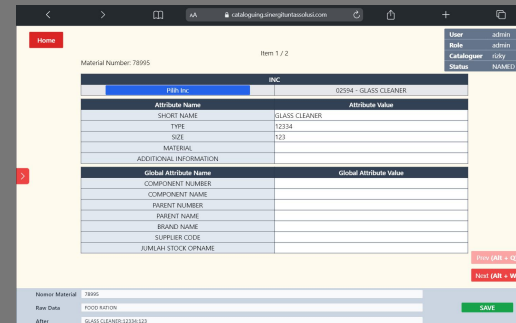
AA cataloguing.sinergituntassolusi.com

Home

Item 1 / 2

Material Number: 78995

| User | admin |
|---|---|
| Role | admin |
| Cataloguer | rizky |
| Status | NAMED |

| INC | |
|---|---|
| Pilih Inc | 02594 - GLASS CLEANER |

| Attribute Name | Attribute Value |
|---|---|
| SHORT NAME | GLASS CLEANER |
| TYPE | 12334 |
| SIZE | 123 |
| MATERIAL | |
| ADDITIONAL INFORMATION | |

| Global Attribute Name | Global Attribute Value |
|---|---|
| COMPONENT NUMBER | |
| COMPONENT NAME | |
| PARENT NUMBER | |
| PARENT NAME | |
| BRAND NAME | |
| SUPPLIER CODE | |
| JUMLAH STOCK OPNAME | |

Prev (Alt + Q

Next (Alt + W

Nomor Material 78995

Raw Data FOOD RATION

After GLASS CLEANER;12334;123

SAVE